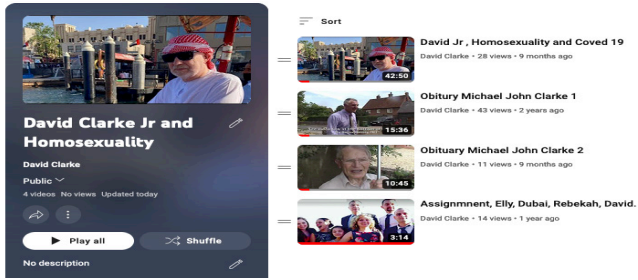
David Clarke Jr and Homosexuality

David Clarke

Public

4 videos No views Updated today

Play all

Shuffle

No description

Sort

42:50

David Jr , Homosexuality and Coved 19

David Clarke • 28 views • 9 months ago

15:36

Obitury Michael John Clarke 1

David Clarke • 43 views • 2 years ago

10:45

Obituary Michael John Clarke 2

David Clarke • 11 views • 9 months ago

3:14

Assignmnent, Elly, Dubai, Rebekah, David.

David Clarke • 14 views • 1 year ago